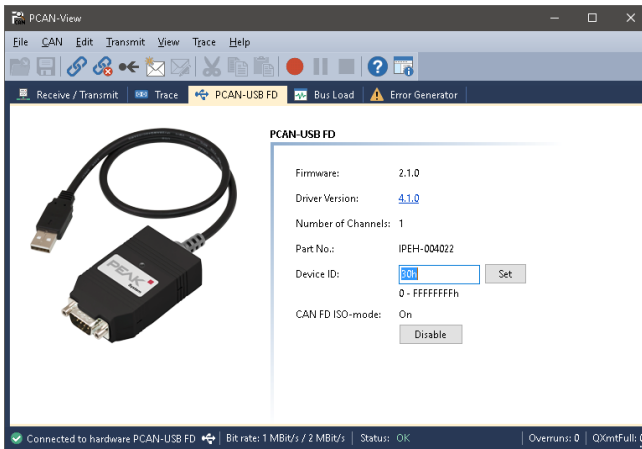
PCAN-View

File CAN Edit Transmit View Trace Help

Receive / Transmit | Trace | PCAN-USB FD | Bus Load | Error Generator

PEAK

PCAN-USB FD

Firmware: 2.1.0

Driver Version: 4.1.0

Number of Channels: 1

Part No.: IPEH-004022

Device ID: 30h Set

0 - FFFFFFFFh

CAN FD ISO-mode: On

Disable

Connected to hardware PCAN-USB FD | Bit rate: 1 MBit/s / 2 MBit/s | Status: OK | Overruns: 0 | QXmtFull: 0